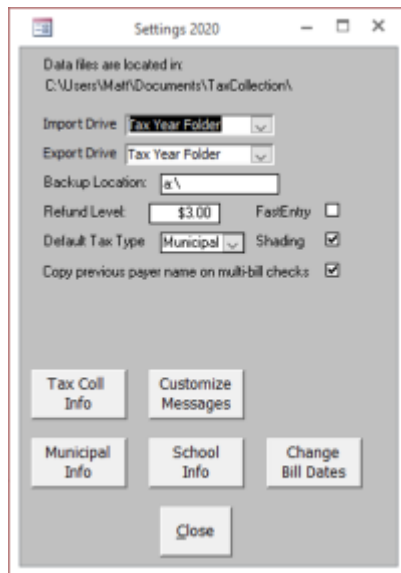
Settings 2020

Data files are located in:
C:\Users\Matt\Documents\TaxCollection\

Import Drive Tax Year Folder

Export Drive Tax Year Folder

Backup Location: a:\

Refund Level: $3.00 FastEntry

Default Tax Type Municipal Shading

Copy previous payer name on multi-bill checks

Tax Coll Info

Customize Messages

Municipal Info

School Info

Change Bill Dates

Close